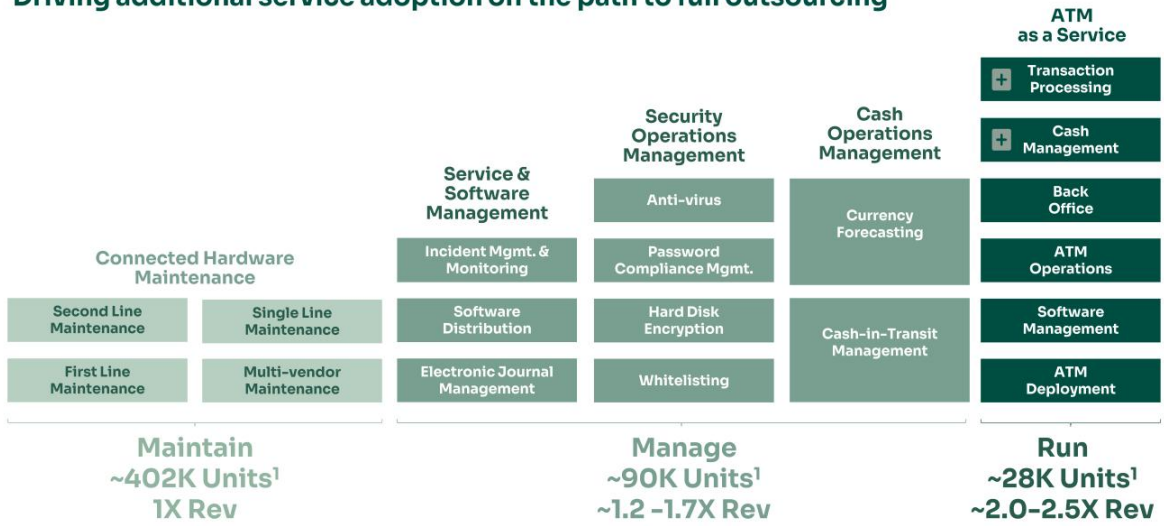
Driving additional service adoption on the path to full outsourcing

Connected Hardware Maintenance

Second Line Maintenance

Single Line Maintenance

First Line Maintenance

Multi-vendor Maintenance

Service & Software Management

Incident Mgmt. & Monitoring

Software Distribution

Electronic Journal Management

Security Operations Management

Anti-virus

Password Compliance Mgmt.

Hard Disk Encryption

Whitelisting

Cash Operations Management

Currency Forecasting

Cash-in-Transit Management

ATM as a Service

Transaction Processing

Cash Management

Back Office

ATM Operations

Software Management

ATM Deployment

Maintain
~402K Units$^1$
1X Rev

Manage
~90K Units$^1$
~1.2 -1.7X Rev

Run
~28K Units$^1$
~2.0-2.5X Rev